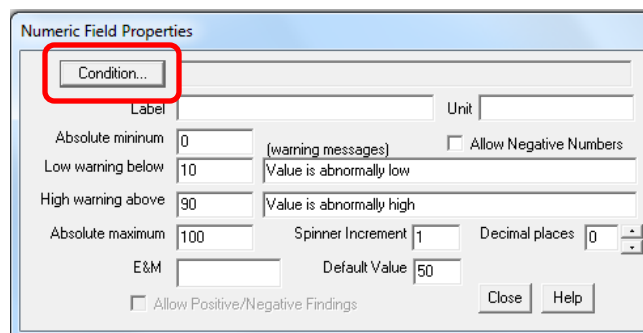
Numeric Field Properties

Condition...

Label

Unit

Absolute mininum 0

(warning messages)

Allow Negative Numbers

Low warning below 10

Value is abnormally low

High warning above 90

Value is abnormally high

Absolute maximum 100

Spinner Increment 1

Decimal places 0

E&M

Default Value 50

Allow Positive/Negative Findings

Close

Help